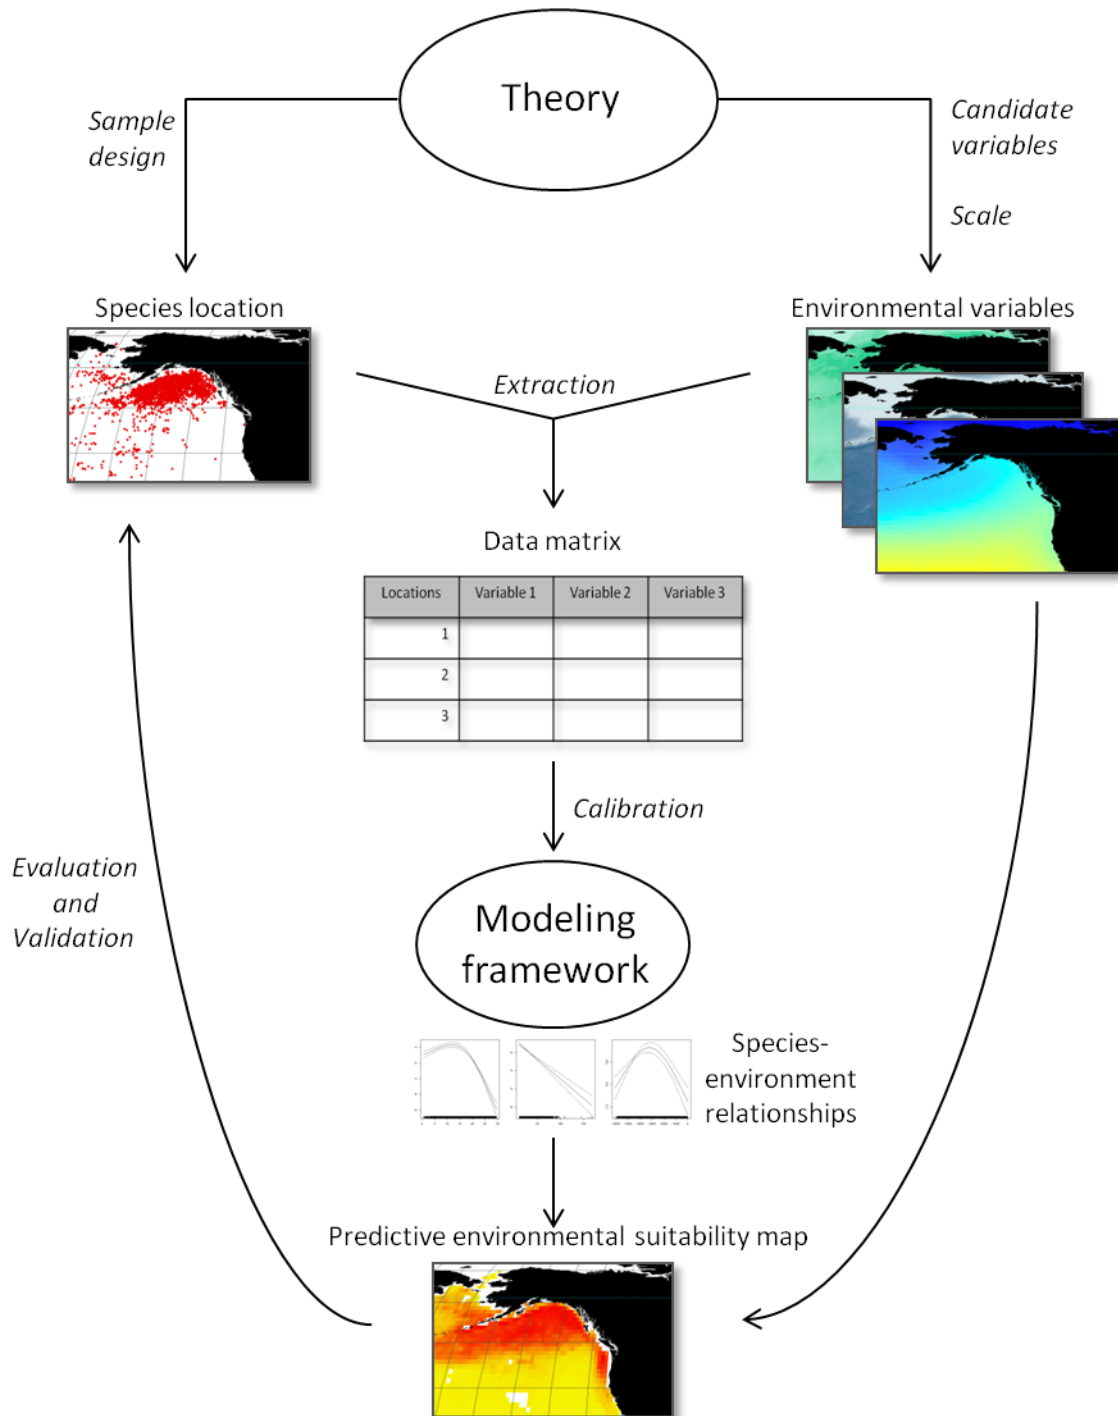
Theory

Sample design

Candidate variables

Scale

Species location

Environmental variables

Extraction

Data matrix

| Locations | Variable 1 | Variable 2 | Variable 3 |
|---|---|---|---|
| 1 | | | |
| 2 | | | |
| 3 | | | |

Calibration

Evaluation and Validation

Modeling framework

Species-environment relationships

Predictive environmental suitability map